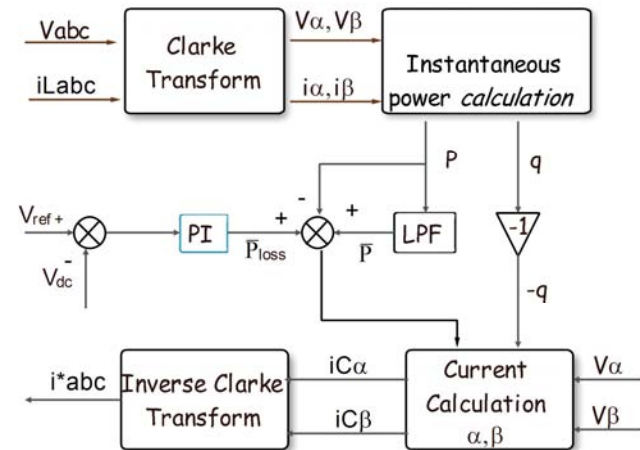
Vabc

iLabc

Clarke Transform

$V\alpha, V\beta$

$i\alpha, i\beta$

Instantaneous power *calculation*

P

q

$V_{ref}$ +

-

$V_{dc}$

PI

+

$\overline{P}_{loss}$

-

+

$\overline{P}$

LPF

-1

-q

i*abc

Inverse Clarke Transform

$iC\alpha$

$iC\beta$

Current Calculation $\alpha, \beta$

$V\alpha$

$V\beta$